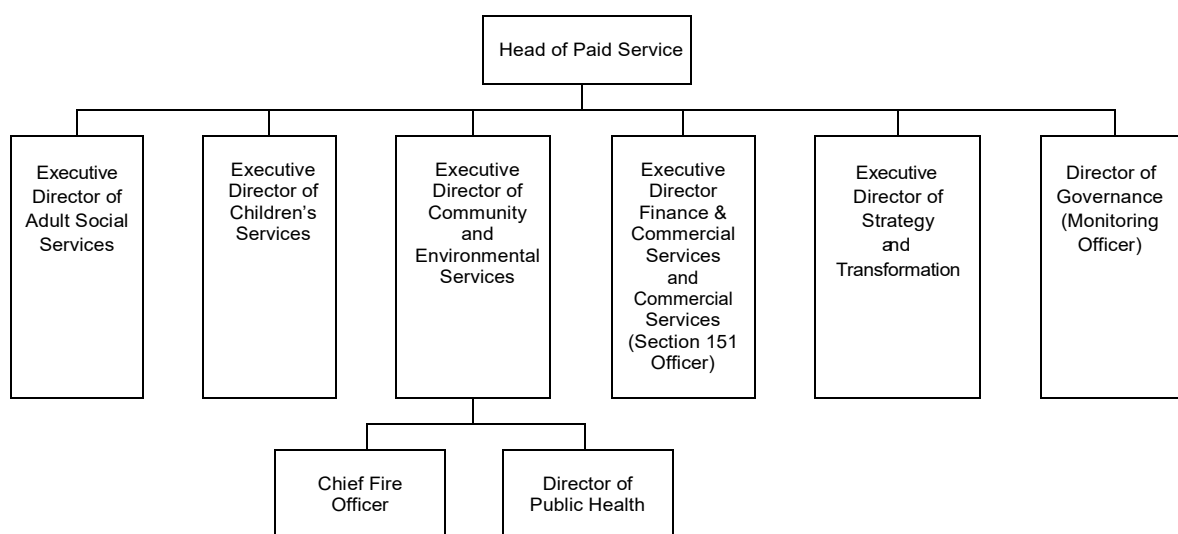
Head of Paid Service

Executive Director of Adult Social Services

Executive Director of Children's Services

Executive Director of Community and Environmental Services

Executive Director Finance & Commercial Services and Commercial Services (Section 151 Officer)

Executive Director of Strategy and Transformation

Director of Governance (Monitoring Officer)

Chief Fire Officer

Director of Public Health